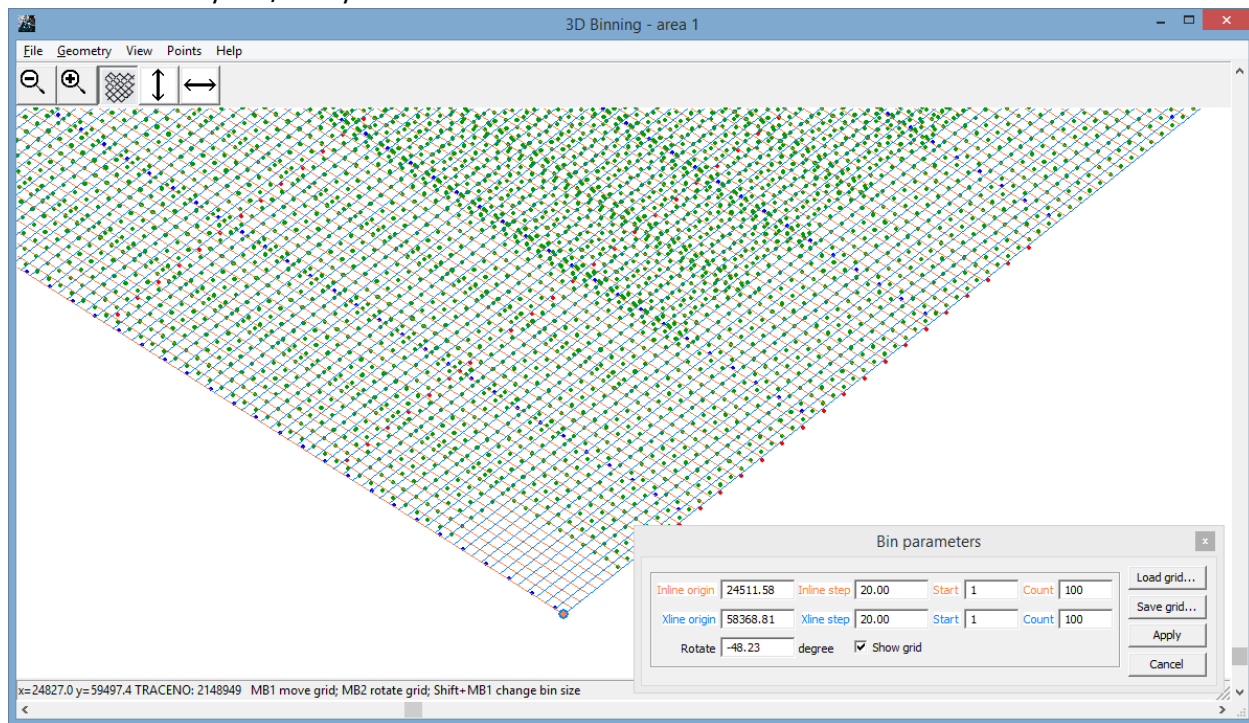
3D Binning - area 1

File Geometry View Points Help

Bin parameters

Inline origin 24511.58 Inline step 20.00 Start 1 Count 100

Xline origin 58368.81 Xline step 20.00 Start 1 Count 100

Rotate -48.23 degree Show grid

Load grid...

Save grid...

Apply

Cancel

x=24827.0 y=59497.4 TRACENO: 2148949 MB1 move grid; MB2 rotate grid; Shift+MB1 change bin size